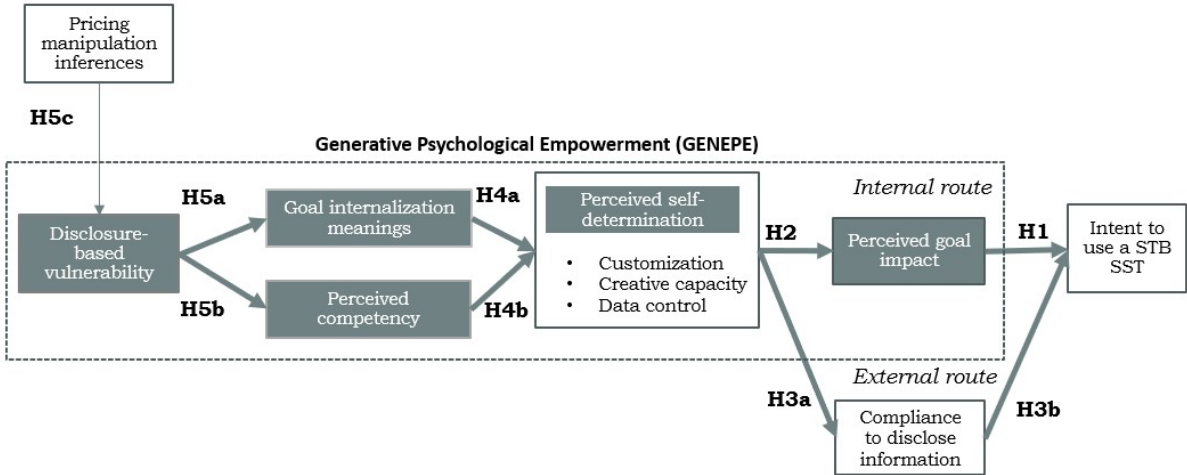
Pricing manipulation inferences

H5c

Generative Psychological Empowerment (GENEPE)

Internal route

H5a

Disclosure-based vulnerability

Goal internalization meanings

H4a

Perceived self-determination

• Customization
• Creative capacity
• Data control

H2

Perceived goal impact

H1

Intent to use a STB SST

H5b

Perceived competency

H4b

External route

H3a

Compliance to disclose information

H3b